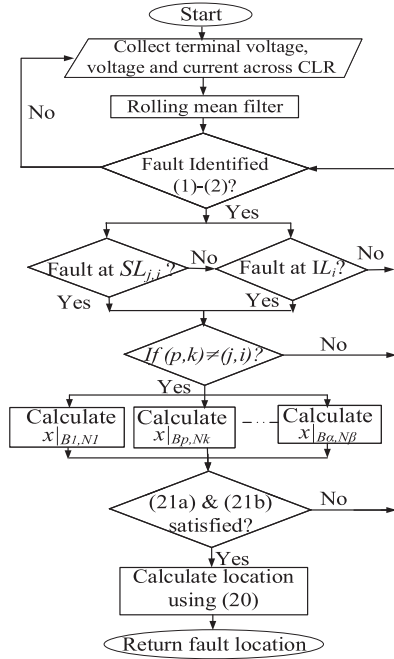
Start

Collect terminal voltage, voltage and current across CLR

Rolling mean filter

No

Fault Identified (1)-(2)?

Yes

Fault at $SL_{j,i}$?

No

Fault at $IL_i$?

No

Yes

Yes

If $(p,k)\neq(j,i)$?

No

Yes

Calculate $x|_{B1,N1}$

Calculate $x|_{Bp,Nk}$

Calculate $x|_{B\alpha,N\beta}$

(21a) & (21b) satisfied?

No

Yes

Calculate location using (20)

Return fault location